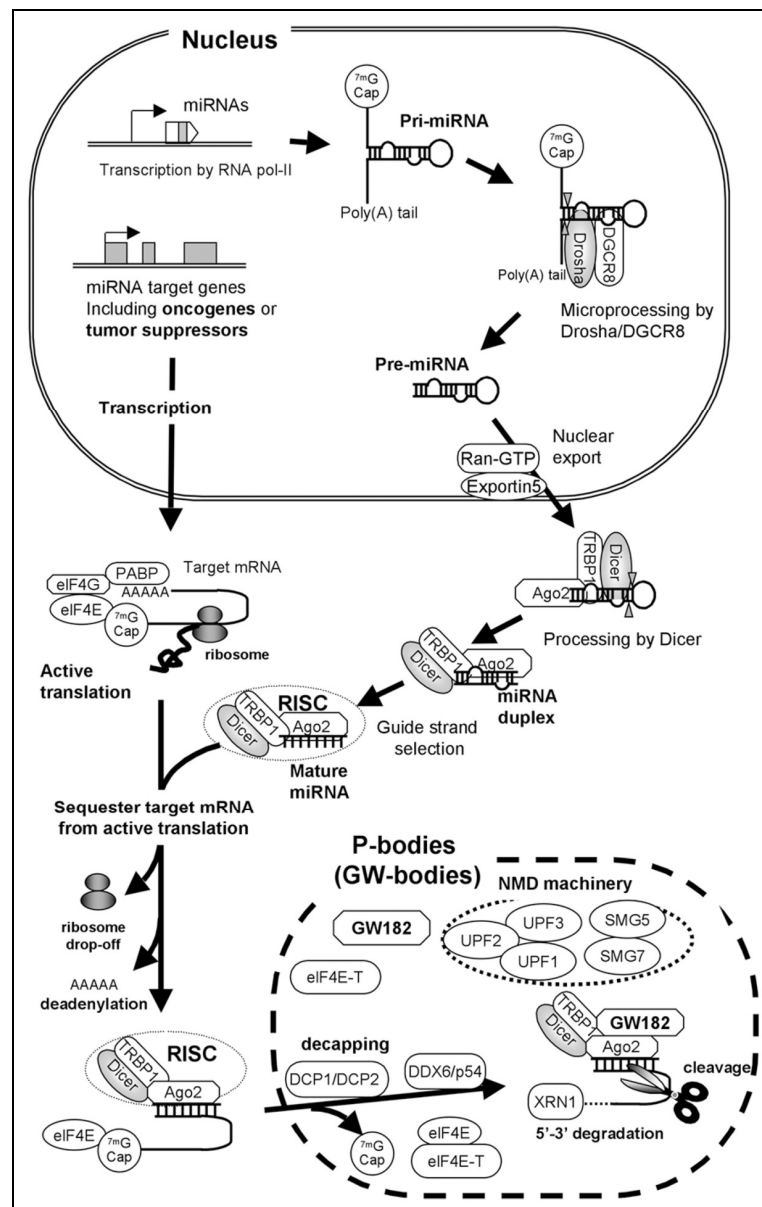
Nucleus

miRNAs

Transcription by RNA pol-II

$^{7m}$G Cap

Pri-miRNA

Poly(A) tail

$^{7m}$G Cap

Drosha

DGCR8

Poly(A) tail

miRNA target genes Including **oncogenes** or **tumor suppressors**

Microprocessing by Drosha/DGCR8

Pre-miRNA

Transcription

Nuclear export

Ran-GTP

Exportin5

TRBP1

Dicer

Ago2

Processing by Dicer

eIF4G

PABP

Target mRNA

AAAAA

eIF4E

$^{7m}$G Cap

ribosome

Active translation

TRBP1

Dicer

Ago2

miRNA duplex

RISC

TRBP1

Dicer

Ago2

Guide strand selection

Mature miRNA

Sequester target mRNA from active translation

P-bodies (GW-bodies)

NMD machinery

GW182

UPF3

SMG5

UPF2

UPF1

SMG7

ribosome drop-off

eIF4E-T

AAAAA deadenylation

RISC

TRBP1

Dicer

Ago2

decapping

DCP1/DCP2

DDX6/p54

TRBP1

Dicer

GW182

Ago2

cleavage

XRN1

5'-3' degradation

eIF4E

$^{7m}$G Cap

$^{7m}$G Cap

eIF4E

eIF4E-T